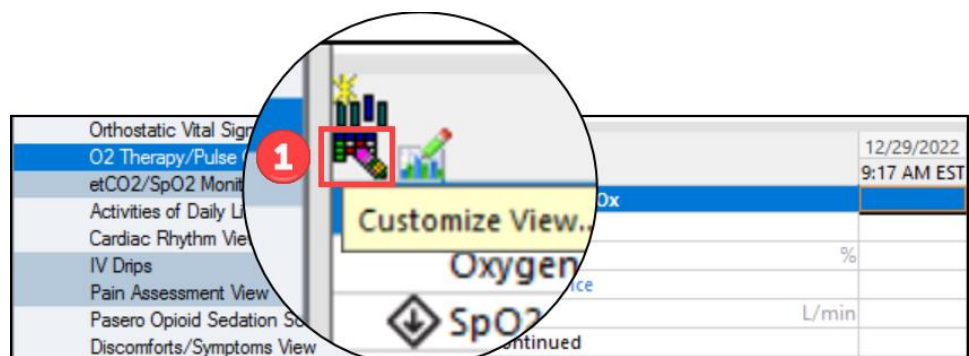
Orthostatic Vital Sign
O2 Therapy/Pulse
etCO2/SpO2 Monit
Activities of Daily Li
Cardiac Rhythm View
IV Drips
Pain Assessment View
Pasero Opioid Sedation Sc
Discomforts/Symptoms View

1

Customize View...

Oxygen

SpO2

Ox

%

ice

L/min

ntinued

12/29/2022
9:17 AM EST